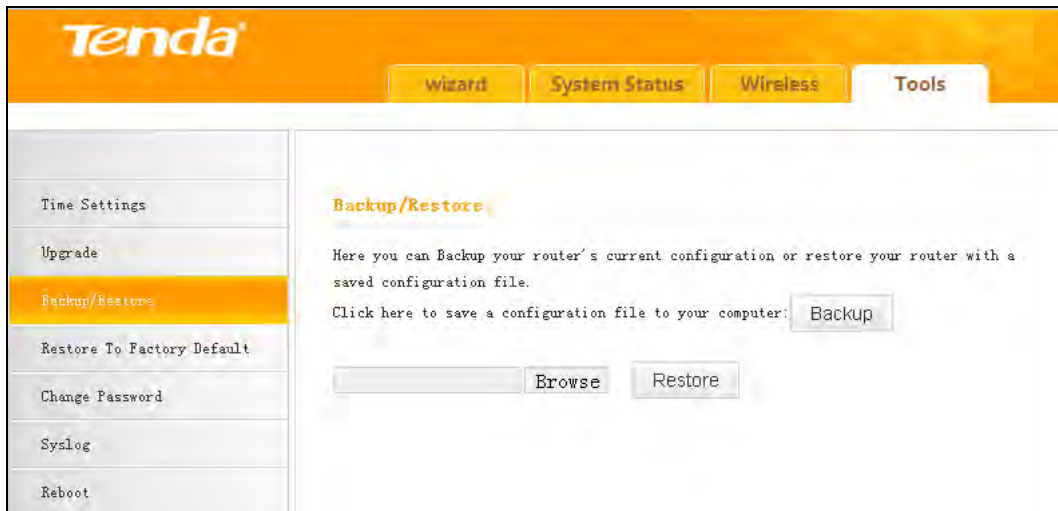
Tenda

wizard
System Status
Wireless
Tools

Time Settings
Upgrade
Backup/Restore
Restore To Factory Default
Change Password
Syslog
Reboot

Backup/Restore

Here you can Backup your router's current configuration or restore your router with a saved configuration file.

Click here to save a configuration file to your computer: Backup

Browse Restore